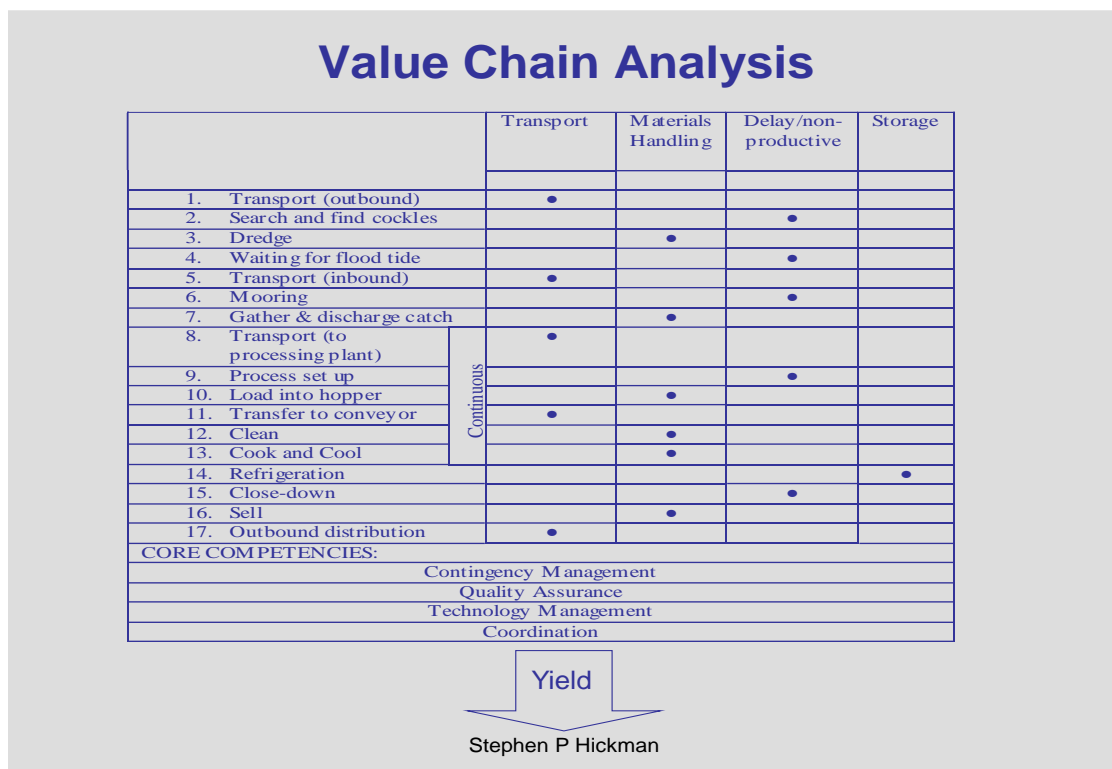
Value Chain Analysis

| | Transport | Materials Handling | Delay/non-productive | Storage |
|---|---|---|---|---|
| | | | | |
| 1. Transport (outbound) | ● | | | |
| 2. Search and find cockles | | | ● | |
| 3. Dredge | | ● | | |
| 4. Waiting for flood tide | | | ● | |
| 5. Transport (inbound) | ● | | | |
| 6. Mooring | | | ● | |
| 7. Gather & discharge catch | | ● | | |
| 8. Transport (to processing plant) | ● | | | |
| 9. Process set up | | | ● | |
| 10. Load into hopper | | ● | | |
| 11. Transfer to conveyor | ● | | | |
| 12. Clean | | ● | | |
| 13. Cook and Cool | | ● | | |
| 14. Refrigeration | | | | ● |
| 15. Close-down | | | ● | |
| 16. Sell | | ● | | |
| 17. Outbound distribution | ● | | | |

Continuous

CORE COMPETENCIES:

Contingency Management

Quality Assurance

Technology Management

Coordination

Yield

Stephen P Hickman